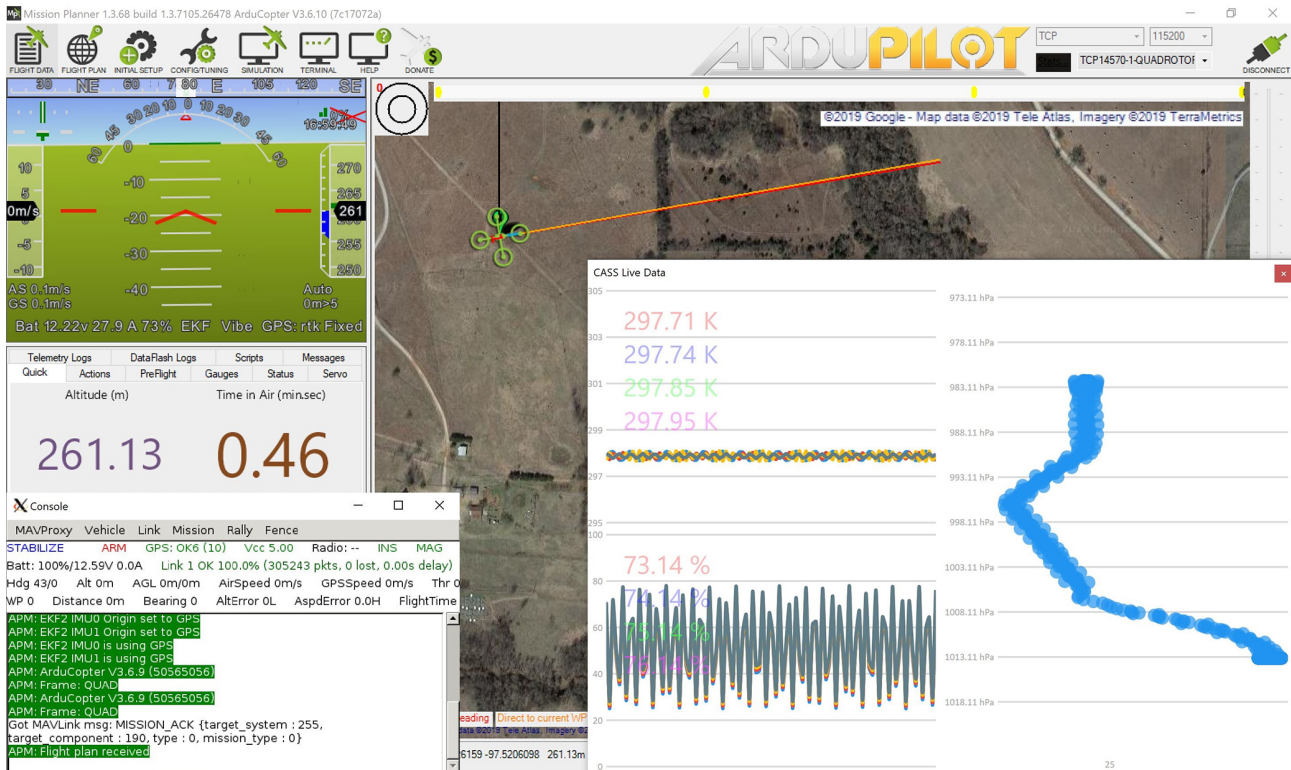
Mission Planner 1.3.68 build 1.3.7105.26478 ArduCopter V3.6.10 (7c17072a)

FLIGHT DATA FLIGHT PLAN INITIAL SETUP CONFIG/TUNING SIMULATION TERMINAL HELP DONATE

ARDUPILOT

TCP 115200
TCP14570-1-QUADROTOR
DISCONNECT

30 NE 60 75 80 E 105 120 SE

16:59:49

10 5 0m/s -5 -10
270 265 261 255 250
-10 -20 -30 -40
AS 0.1m/s
GS 0.1m/s
Auto
0m>5
Bat 12.22v 27.9 A 73% EKF Vibe GPS: rtk Fixed

Telemetry Logs DataFlash Logs Scripts Messages
Quick Actions PreFlight Gauges Status Servo

Altitude (m) Time in Air (min.sec)
261.13 0.46

©2019 Google - Map data ©2019 Tele Atlas, Imagery ©2019 TerraMetrics

CASS Live Data

305 303 301 299 297 295
297.71 K
297.74 K
297.85 K
297.95 K

100 80 60 40 20 0
73.14 %
74.14 %
75.14 %
76.14 %

973.11 hPa
978.11 hPa
983.11 hPa
988.11 hPa
993.11 hPa
998.11 hPa
1003.11 hPa
1008.11 hPa
1013.11 hPa
1018.11 hPa
25

Console
MAVProxy Vehicle Link Mission Rally Fence
STABILIZE ARM GPS: OK6 (10) Vcc 5.00 Radio: -- INS MAG
Batt: 100%/12.59V 0.0A Link 1 OK 100.0% (305243 pkts, 0 lost, 0.00s delay)
Hdg 43/0 Alt 0m AGL 0m/0m AirSpeed 0m/s GPSSpeed 0m/s Thr 0
WP 0 Distance 0m Bearing 0 AltError 0L AspdError 0.0H FlightTime
APM: EKF2 IMU0 Origin set to GPS
APM: EKF2 IMU1 Origin set to GPS
APM: EKF2 IMU0 is using GPS
APM: EKF2 IMU1 is using GPS
APM: ArduCopter V3.6.9 (50565056)
APM: Frame: QUAD
APM: ArduCopter V3.6.9 (50565056)
APM: Frame: QUAD
Got MAVLink msg: MISSION_ACK {target_system : 255, target_component : 190, type : 0, mission_type : 0}
APM: Flight plan received

eading Direct to current WP
data ©2019 Tele Atlas, Imagery ©2019
6159 -97.5206098 261.13m